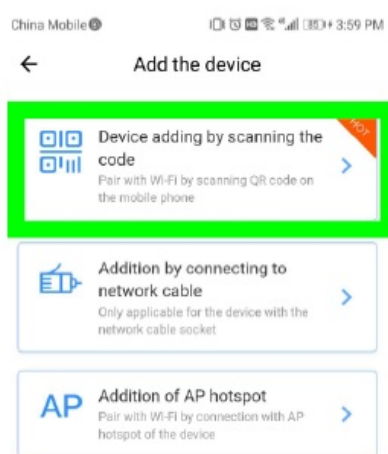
China Mobile

3:59 PM

Add the device

Device adding by scanning the code

Pair with Wi-Fi by scanning QR code on the mobile phone

HOT

Addition by connecting to network cable

Only applicable for the device with the network cable socket

AP

Addition of AP hotspot

Pair with Wi-Fi by connection with AP hotspot of the device